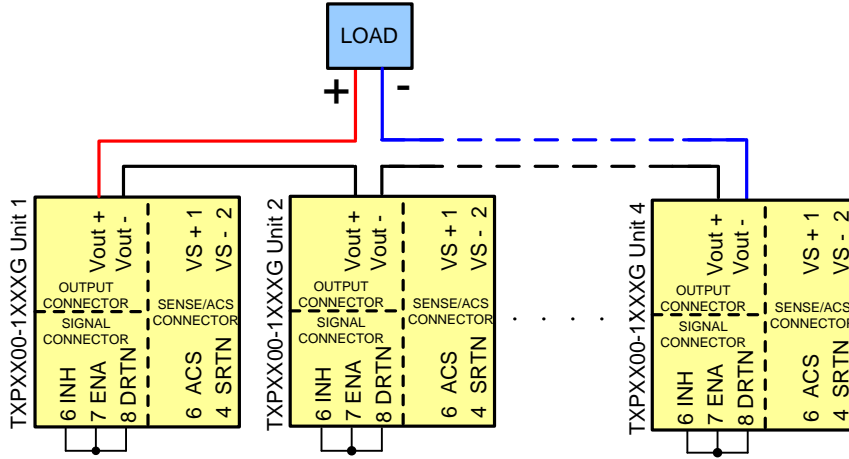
LOAD

+

-

TXPXX00-1XXXG Unit 1

Vout +
Vout -

VS + 1
VS - 2

OUTPUT CONNECTOR

SENSE/ACS CONNECTOR

SIGNAL CONNECTOR

6 INH
7 ENA
8 DRTN

6 ACS
4 SRTN

TXPXX00-1XXXG Unit 2

Vout +
Vout -

VS + 1
VS - 2

OUTPUT CONNECTOR

SENSE/ACS CONNECTOR

SIGNAL CONNECTOR

6 INH
7 ENA
8 DRTN

6 ACS
4 SRTN

. . . . .

TXPXX00-1XXXG Unit 4

Vout +
Vout -

VS + 1
VS - 2

OUTPUT CONNECTOR

SENSE/ACS CONNECTOR

SIGNAL CONNECTOR

6 INH
7 ENA
8 DRTN

6 ACS
4 SRTN